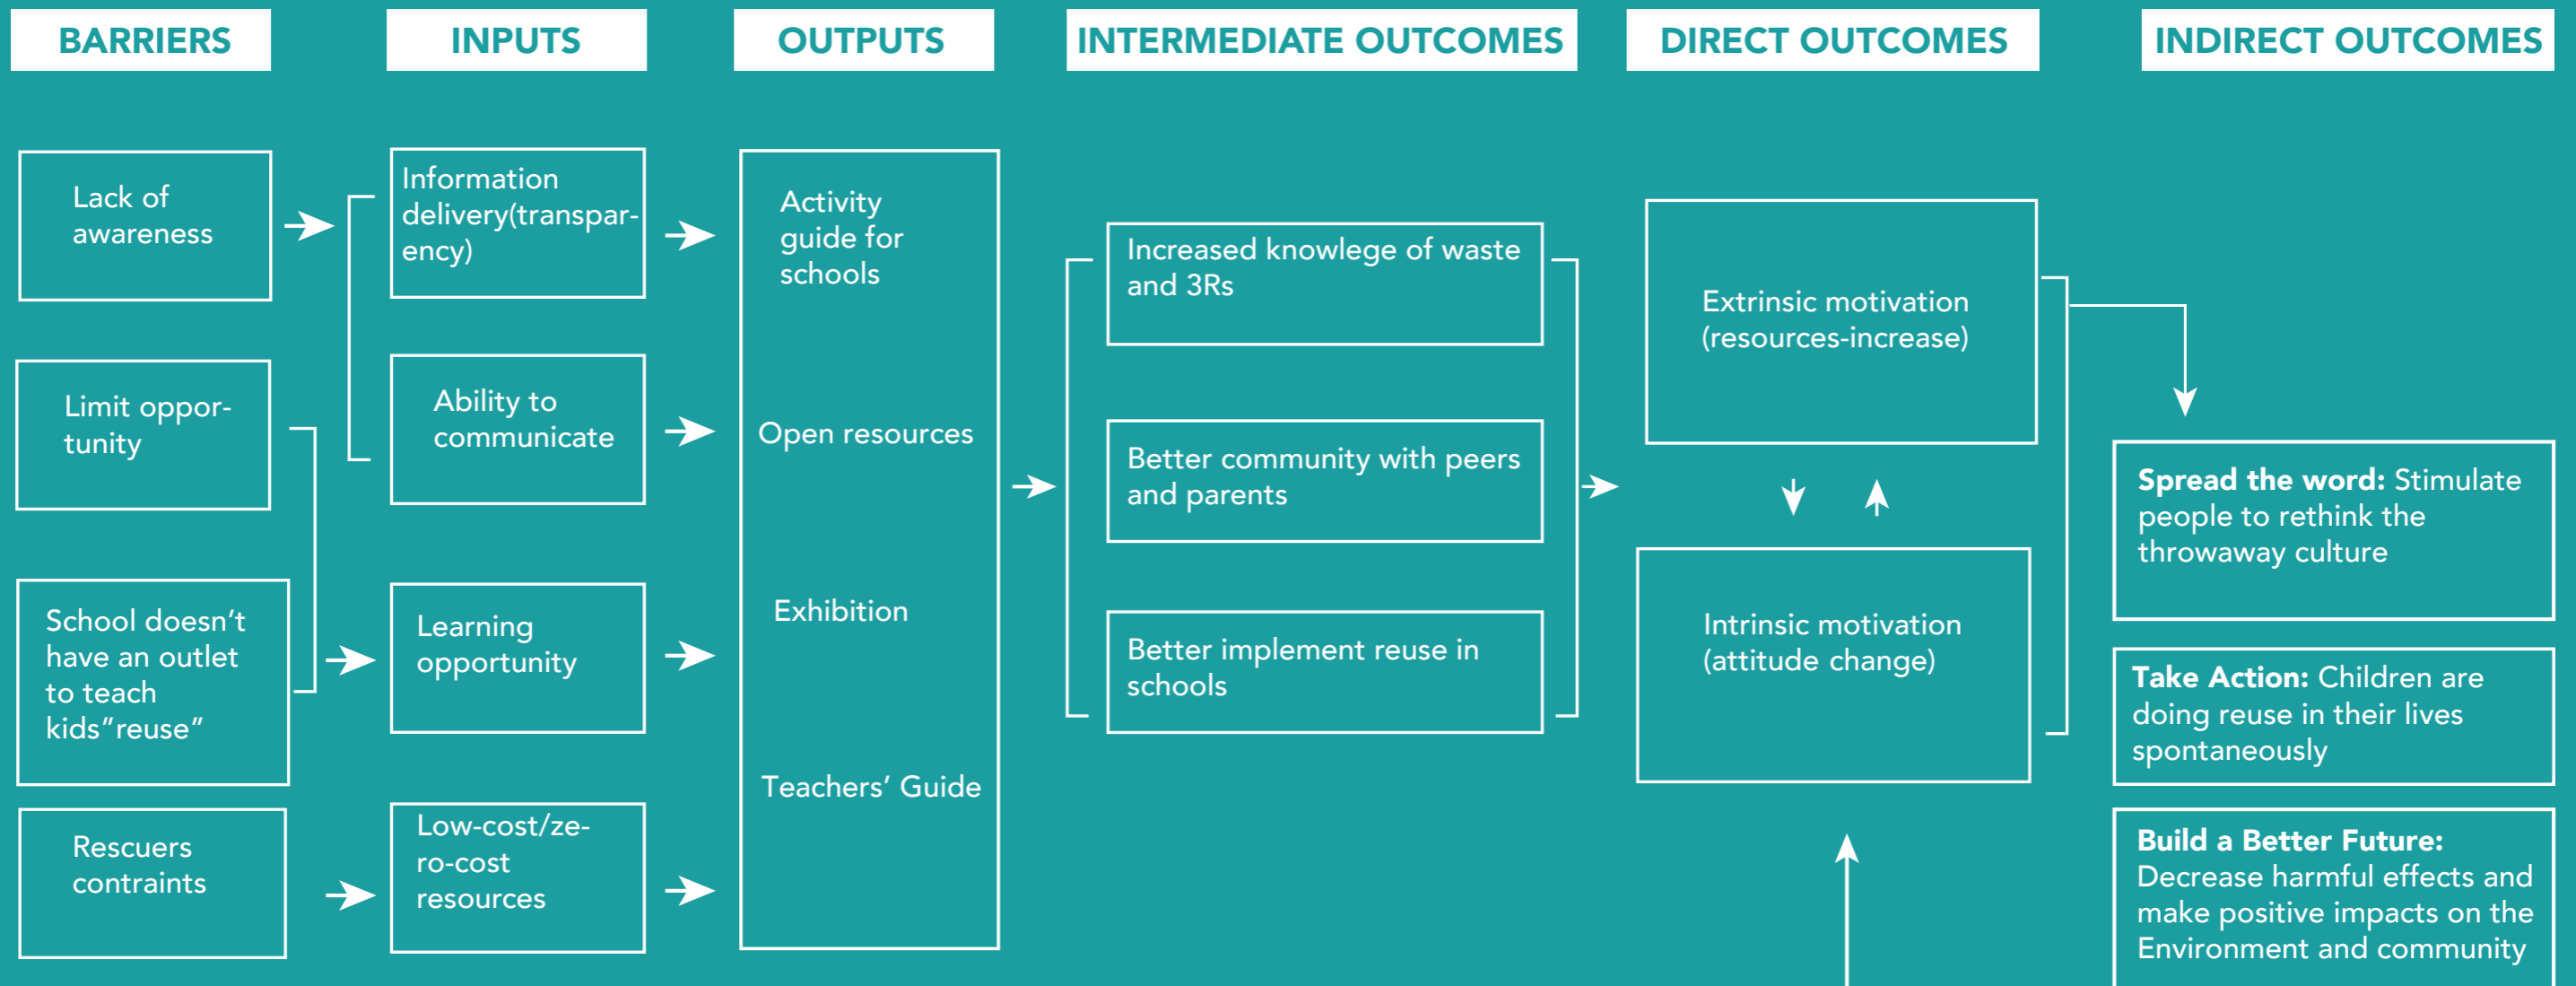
BARRIERS

INPUTS

OUTPUTS

INTERMEDIATE OUTCOMES

DIRECT OUTCOMES

INDIRECT OUTCOMES

Lack of awareness

Limit opportunity

School doesn’t have an outlet to teach kids“reuse”

Rescuers contraints

Information delivery(transparency)

Ability to communicate

Learning opportunity

Low-cost/zero-cost resources

Activity guide for schools

Open resources

Exhibition

Teachers’ Guide

Increased knowlege of waste and 3Rs

Better community with peers and parents

Better implement reuse in schools

Extrinsic motivation (resources-increase)

Intrinsic motivation (attitude change)

**Spread the word:** Stimulate people to rethink the throwaway culture

**Take Action:** Children are doing reuse in their lives spontaneously

**Build a Better Future:** Decrease harmful effects and make positive impacts on the Environment and community